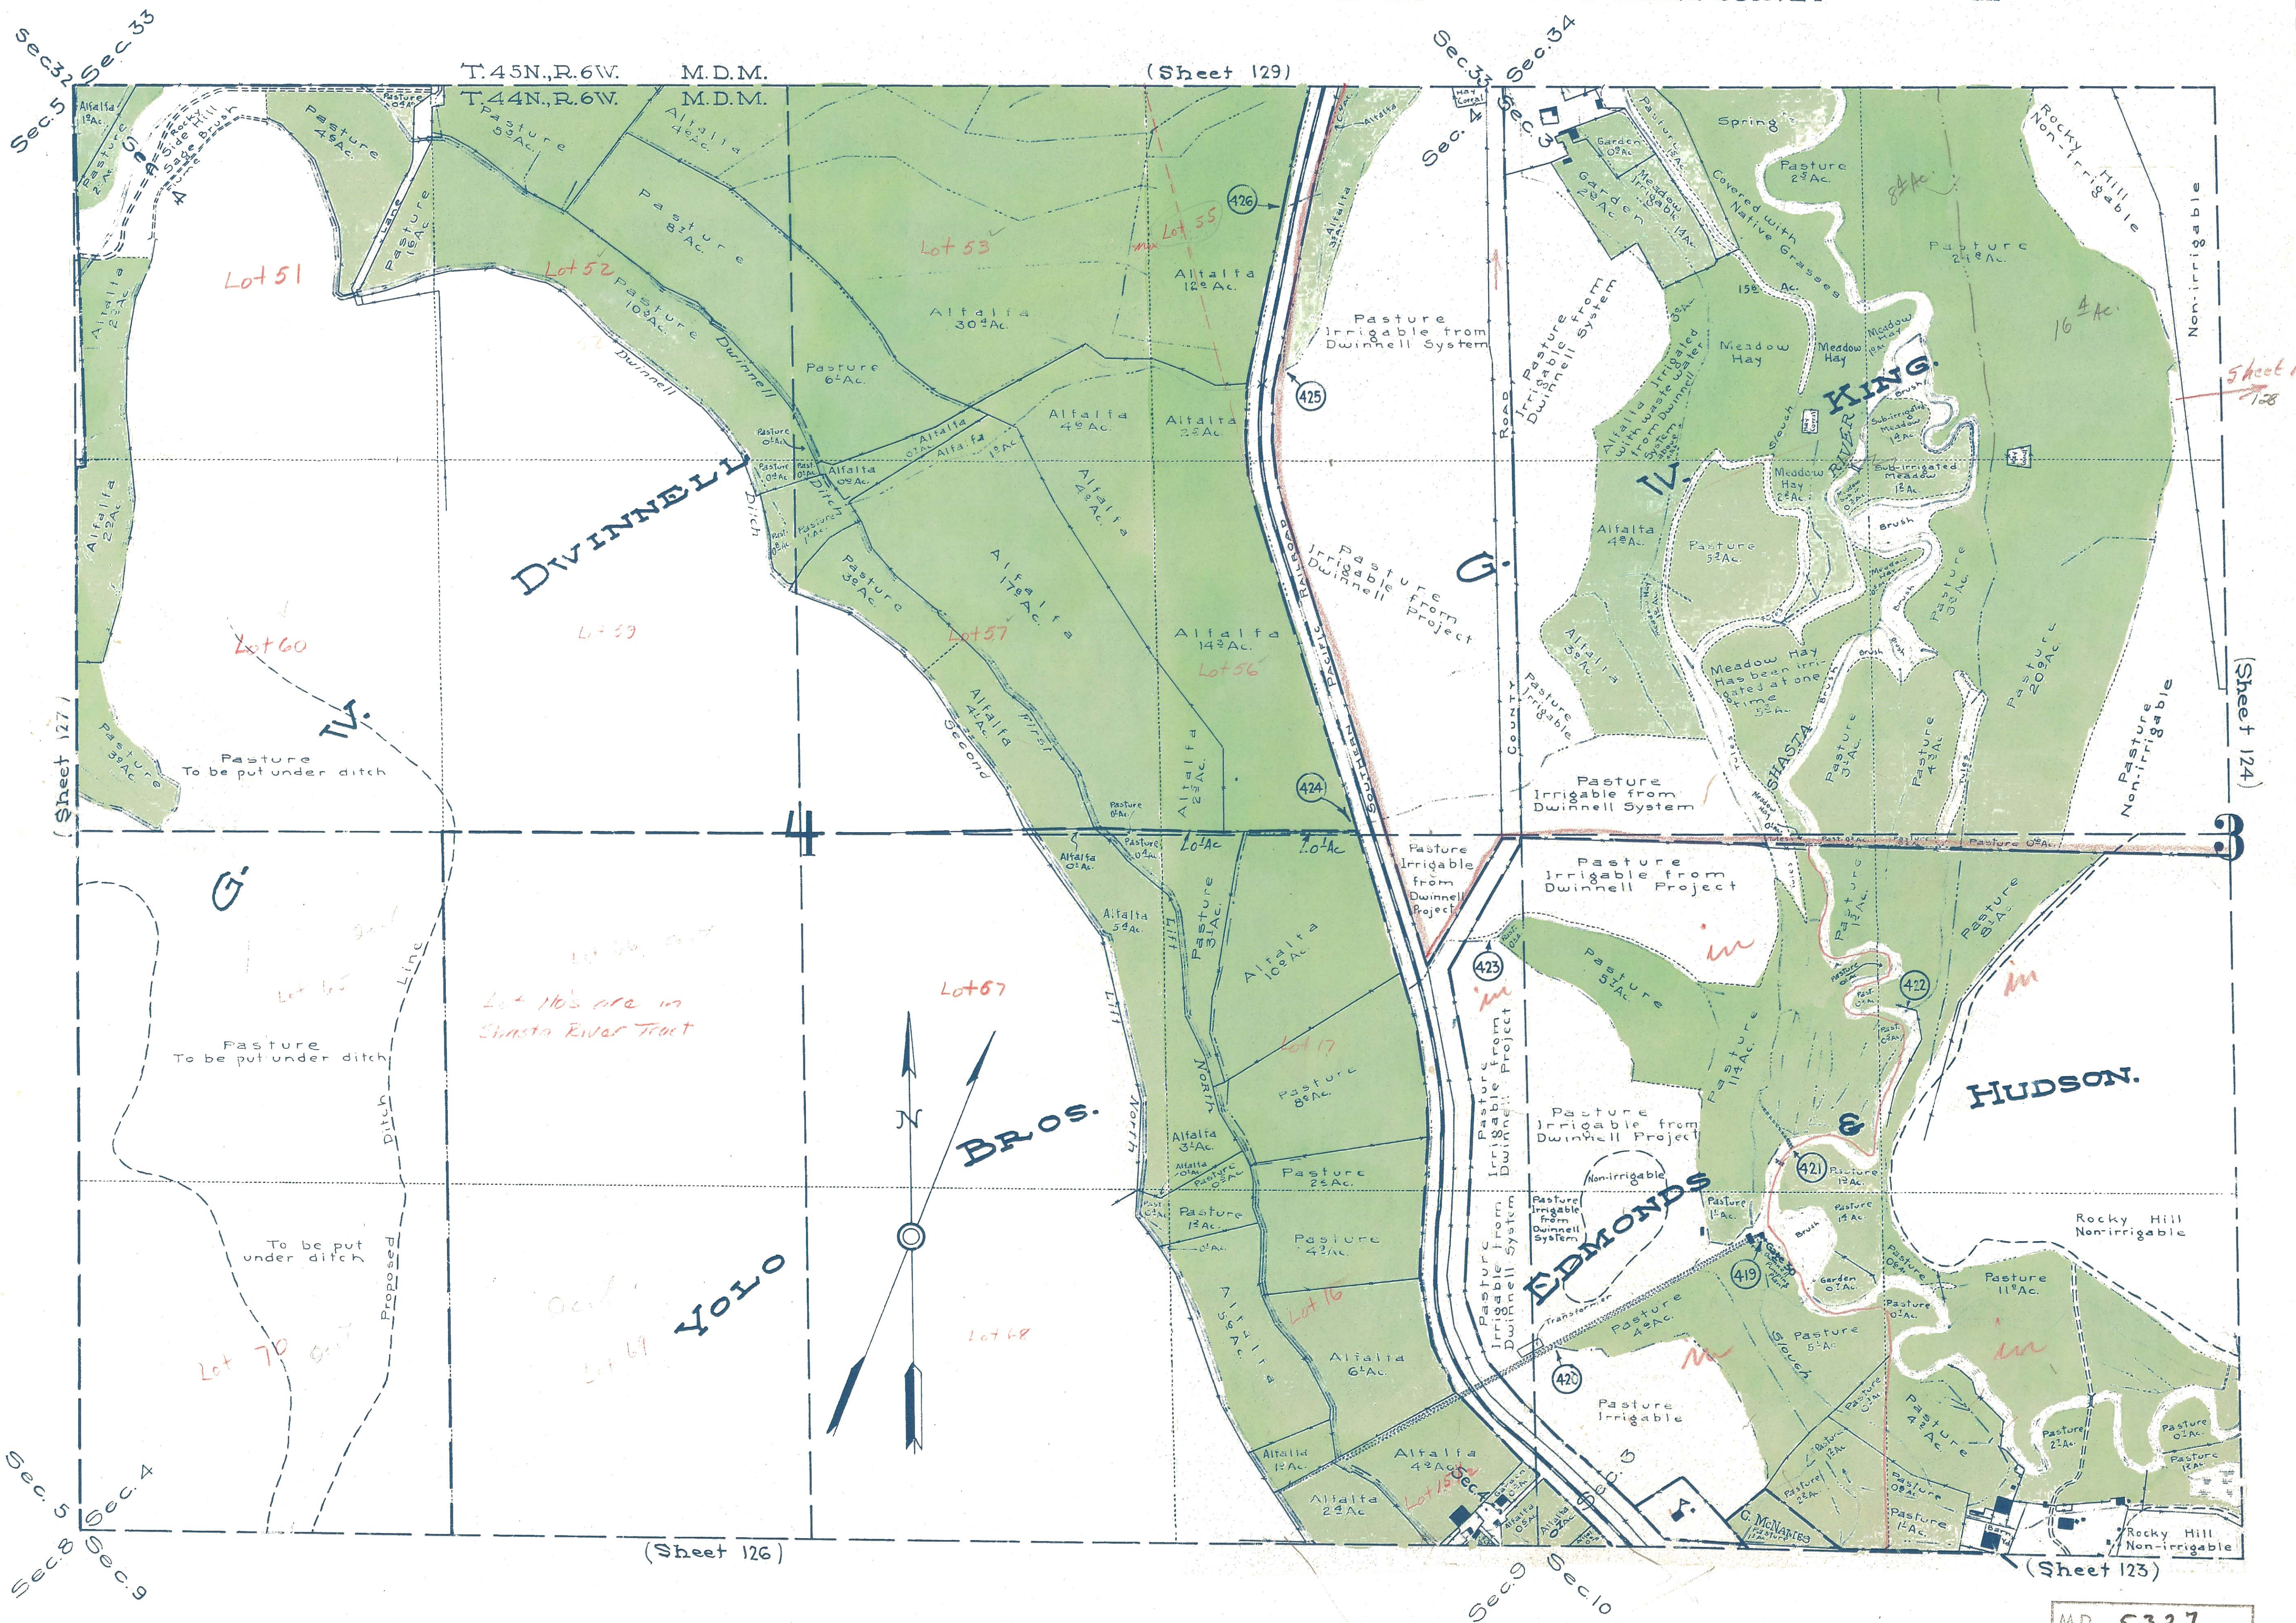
Sec.32 Sec.33
Sec.5
T.45N., R.6W. M.D.M.
T.44N., R.6W. M.D.M.
(Sheet 129)
Sec.33 Sec.34
Sec.4 Sec.3

Alfalfa 1½Ac.
Pasture 2½Ac.
Rocky Side Hill Sage Brush
Pasture 0½Ac.
Pasture 4½Ac.
Pasture 5½Ac.
Alfalfa 4½Ac.
Pasture 8½Ac.
Lane
Pasture 1½Ac.
Lot 51
Lot 52
Lot 53
Lot 55
Pasture 10½Ac.
Dwinnell
Alfalfa 2½Ac.
Alfalfa 30½Ac.
Alfalfa 12½Ac.
426
Alfalfa 3½Ac.
Pasture Irrigable from Dwinnell System
425
Pasture 6½Ac.
Alfalfa 4½Ac.
Alfalfa 2½Ac.
Pasture 0½Ac.
Alfalfa 0½Ac.
Alfalfa 1½Ac.
Ditch
Alfalfa 2½Ac.
DWINNELL
Alfalfa 4½Ac.
Pasture 3½Ac.
Alfalfa 17½Ac.
Alfalfa 14½Ac.
Lot 56
Lot 57
Lot 59
Lot 60
Alfalfa 4½Ac.
Second
First
Pasture 3½Ac.
Pasture To be put under ditch
W.
Alfalfa 2½Ac.
424
Pasture 0½Ac.
(Sheet 127)
Hay Corral
Garden 0½Ac.
Garden 2½Ac.
Pasture 3½Ac.
Meadow Irrigable 1½Ac.
Spring
Pasture 2½Ac.
Covered with Native Grasses
15½Ac.
8½Ac.
Pasture 24½Ac.
Rocky Hill Non-irrigable
Non-irrigable
16½Ac.
Sheet 128
Pasture from Irrigable Dwinnell System
Road
Alfalfa Irrigated with waste water from Dwinnell System
Meadow Hay
Meadow Hay
Meadow Hay
KING.
W.
River
Slough
Sub-irrigated Meadow 1½Ac.
Sub-irrigated Meadow 1½Ac.
Meadow Hay 6½Ac.
Brush
Alfalfa 4½Ac.
Pasture 5½Ac.
Pasture 3½Ac.
Pasture 20½Ac.
G.
Railroad
Pacific
Southern
Pasture Irrigable from Dwinnell Project
Alfalfa 3½Ac.
Pasture Irrigable
Meadow Hay Has been irrigated at one time 5½Ac.
SHASTA
Pasture 3½Ac.
Pasture 4½Ac.
Pasture Non-irrigable
County
Pasture Irrigable from Dwinnell System
(Sheet 124)
4
3
Lot 0½Ac
Lot 0½Ac
Alfalfa 0½Ac.
Pasture 0½Ac.
Pasture Irrigable from Dwinnell Project
Pasture Irrigable from Dwinnell Project
Pasture 0½Ac.
Pasture 3½Ac.
G.
Alfalfa 5½Ac.
Pasture 3½Ac.
Alfalfa 10½Ac.
Lift
Line
423
Pasture 5½Ac.
422
Lot 67
Lot No's are in Shasta River Tract
Pasture To be put under ditch
Lift
North
Lot 17
Pasture 8½Ac.
Pasture Irrigable from Dwinnell Project
Pasture 11½Ac.
HUDSON.
N
BROS.
Ditch
&
Alfalfa 3½Ac.
Pasture 0½Ac.
Pasture 2½Ac.
Pasture Irrigable from Dwinnell Project
Non-irrigable
421
Pasture 1½Ac.
Pasture 1½Ac.
Pasture 1½Ac.
EDMONDS
Rocky Hill Non-irrigable
Pasture 1½Ac.
Pasture 4½Ac.
Pasture Irrigable from Dwinnell System
Brush
Pasture Irrigable from Dwinnell System
419
Garden 0½Ac.
Pasture 0½Ac.
Pasture 11½Ac.
To be put under ditch
Proposed
YOLO
Alfalfa 3½Ac.
Lot 16
Transformer
Pasture 4½Ac.
Pasture 5½Ac.
Slough
Pasture 0½Ac.
Lot 68
Lot 70
Lot 61
Alfalfa 6½Ac.
420
Pasture Irrigable
Pasture 4½Ac.
Pasture 2½Ac.
Pasture 0½Ac.
Pasture 1½Ac.
Alfalfa 1½Ac.
Alfalfa 4½Ac.
Lot 15
Sec.
Alfalfa 2½Ac.
Alfalfa 0½Ac.
Garden
C. McNAMES
Pasture 0½Ac.
Pasture 1½Ac.
Rocky Hill Non-irrigable
Sec.5 Sec.4
Sec.8 Sec.9
(Sheet 126)
Sec.9 Sec.10
(Sheet 123)
MP 6327